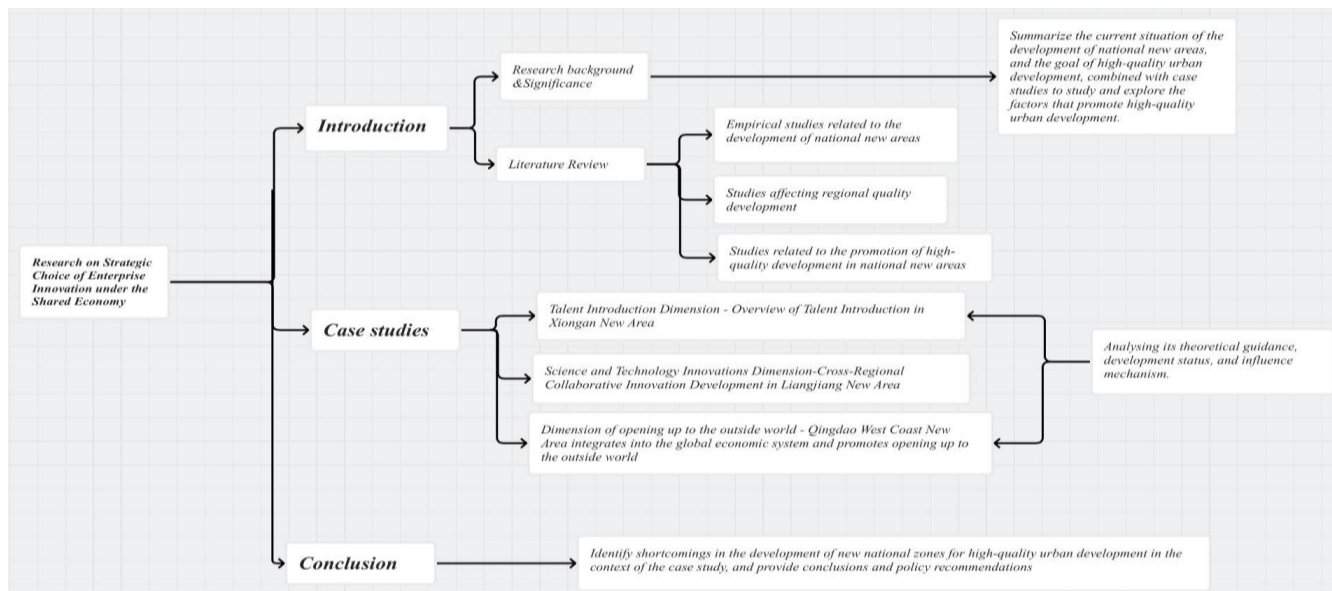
Research on Strategic Choice of Enterprise Innovation under the Shared Economy

Introduction

Research background &Significance

Summarize the current situation of the development of national new areas, and the goal of high-quality urban development, combined with case studies to study and explore the factors that promote high-quality urban development.

Literature Review

Empirical studies related to the development of national new areas

Studies affecting regional quality development

Studies related to the promotion of high-quality development in national new areas

Case studies

Talent Introduction Dimension - Overview of Talent Introduction in Xiongan New Area

Science and Technology Innovations Dimension-Cross-Regional Collaborative Innovation Development in Liangjiang New Area

Dimension of opening up to the outside world - Qingdao West Coast New Area integrates into the global economic system and promotes opening up to the outside world

Analysing its theoretical guidance, development status, and influence mechanism.

Conclusion

Identify shortcomings in the development of new national zones for high-quality urban development in the context of the case study, and provide conclusions and policy recommendations